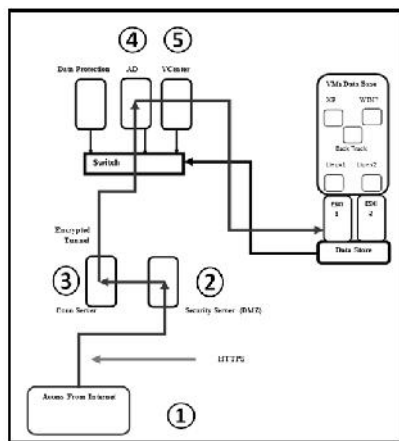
④ ⑤

Data Protection

AD

VCenter

VMs Data Base

XP

WIN7

Back Track

Linux1

Linux2

Switch

ESX 1

ESX 2

Data Store

Encrypted Tunnel

③

Conn Server

②

Security Server (DMZ)

HTTPS

Access From Internet

①